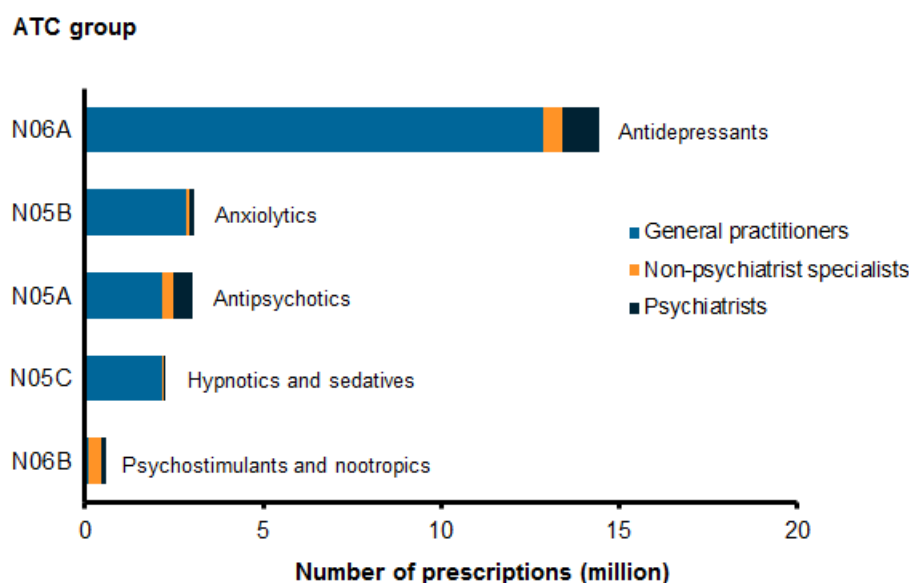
ATC group

N06A
Antidepressants

N05B
Anxiolytics

N05A
Antipsychotics

N05C
Hypnotics and sedatives

N06B
Psychostimulants and nootropics

General practitioners
Non-psychiatrist specialists
Psychiatrists

0
5
10
15
20

Number of prescriptions (million)